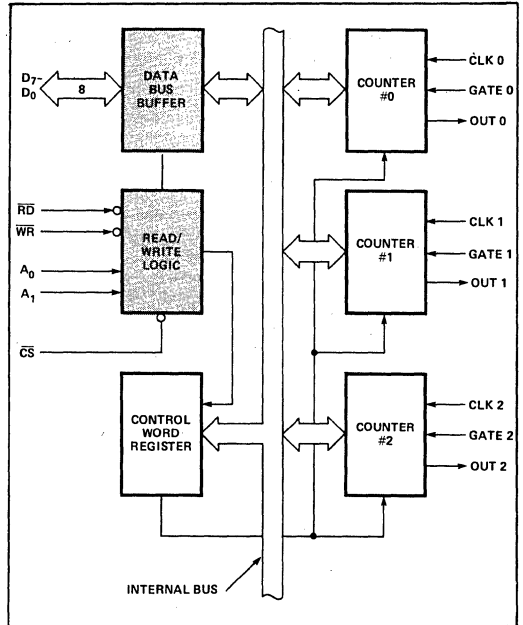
$D_7$-
$D_0$
8
DATA BUS BUFFER
$\overline{RD}$
$\overline{WR}$
$A_0$
$A_1$
READ/ WRITE LOGIC
$\overline{CS}$
CONTROL WORD REGISTER
INTERNAL BUS
COUNTER #0
CLK 0
GATE 0
OUT 0
COUNTER #1
CLK 1
GATE 1
OUT 1
COUNTER #2
CLK 2
GATE 2
OUT 2